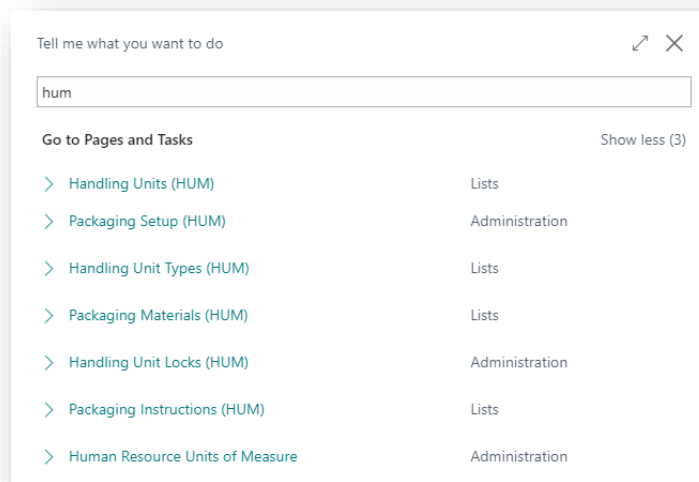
Tell me what you want to do

hum

Go to Pages and Tasks

Show less (3)

| | |
|---|---|
| Handling Units (HUM) | Lists |
| Packaging Setup (HUM) | Administration |
| Handling Unit Types (HUM) | Lists |
| Packaging Materials (HUM) | Lists |
| Handling Unit Locks (HUM) | Administration |
| Packaging Instructions (HUM) | Lists |
| Human Resource Units of Measure | Administration |